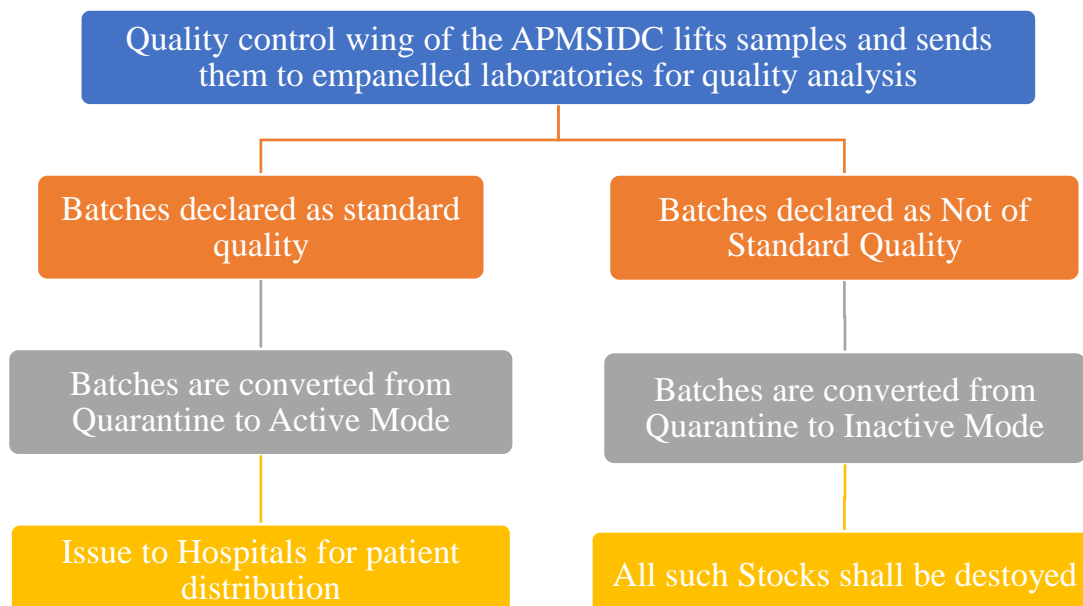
Quality control wing of the APMSIDC lifts samples and sends them to empanelled laboratories for quality analysis

Batches declared as standard quality

Batches declared as Not of Standard Quality

Batches are converted from Quarantine to Active Mode

Batches are converted from Quarantine to Inactive Mode

Issue to Hospitals for patient distribution

All such Stocks shall be destoyed